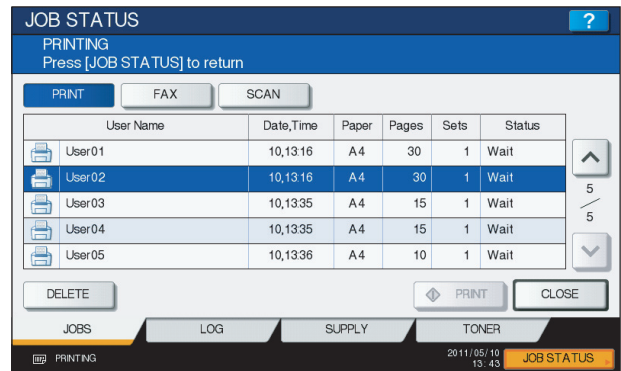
JOB STATUS

?

PRINTING
Press [JOB STATUS] to return

PRINT FAX SCAN

| | User Name | Date,Time | Paper | Pages | Sets | Status |
|---|---|---|---|---|---|---|
| | User01 | 10,13:16 | A4 | 30 | 1 | Wait |
| | User02 | 10,13:16 | A4 | 30 | 1 | Wait |
| | User03 | 10,13:35 | A4 | 15 | 1 | Wait |
| | User04 | 10,13:35 | A4 | 15 | 1 | Wait |
| | User05 | 10,13:36 | A4 | 10 | 1 | Wait |

5
/
5

DELETE PRINT CLOSE

JOBS LOG SUPPLY TONER

PRINTING 2011/05/10 13:43 JOB STATUS